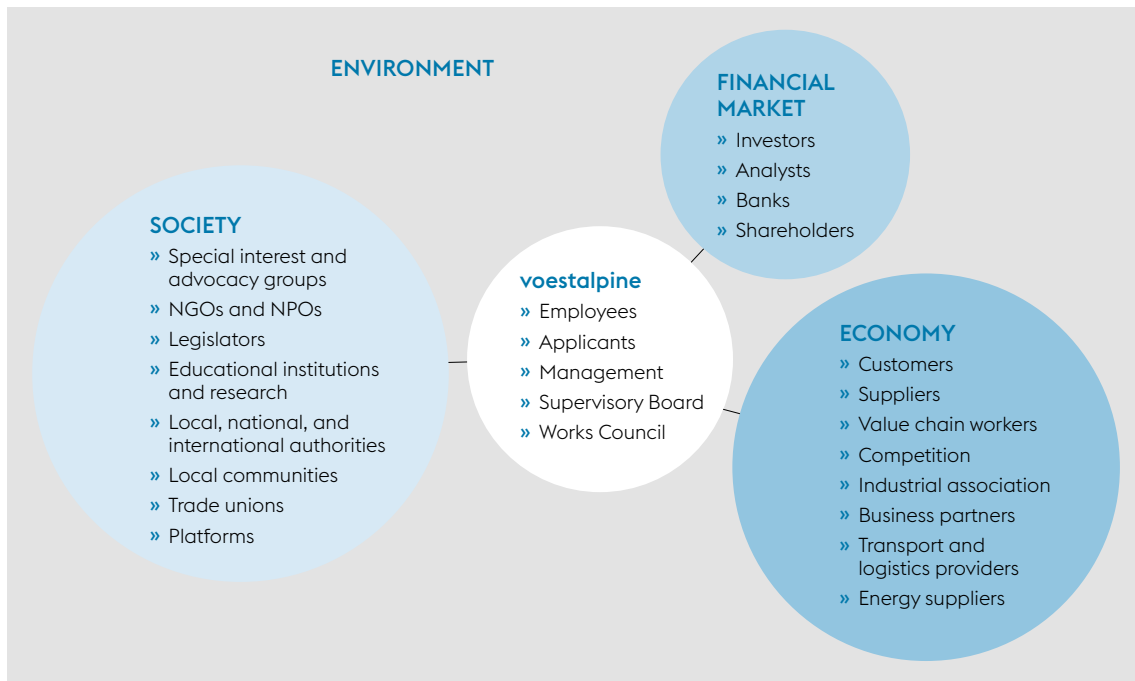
ENVIRONMENT

FINANCIAL MARKET
» Investors
» Analysts
» Banks
» Shareholders

SOCIETY
» Special interest and advocacy groups
» NGOs and NPOs
» Legislators
» Educational institutions and research
» Local, national, and international authorities
» Local communities
» Trade unions
» Platforms

voestalpine
» Employees
» Applicants
» Management
» Supervisory Board
» Works Council

ECONOMY
» Customers
» Suppliers
» Value chain workers
» Competition
» Industrial association
» Business partners
» Transport and logistics providers
» Energy suppliers